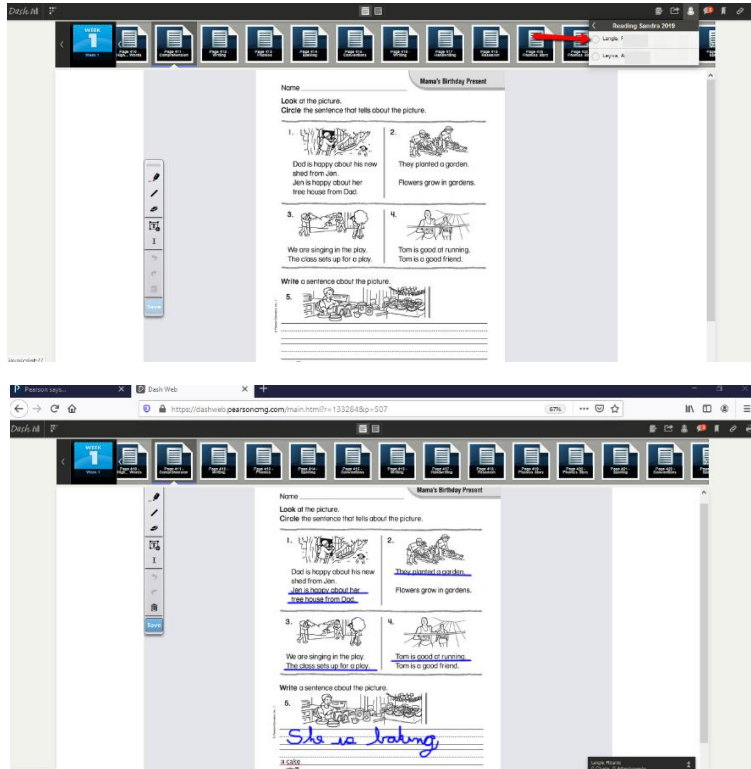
Dash.M

WEEK
1
Week 1

Page 410 High... Words
Page 411 Comprehension
Page 412 Writing
Page 413 Phonics
Page 414 Spelling
Page 415 Conventions
Page 416 Writing
Page 417 Handwriting
Page 418 Research
Page 419 Phonics Story
Page 420 Phonics Story

Reading Sandra 2019
Langle, F
Leyva, A

Mama's Birthday Present

Name

Look at the picture.
Circle the sentence that tells about the picture.

1. Dad is happy about his new shed from Jen.
Jen is happy about her tree house from Dad.

2. They planted a garden.
Flowers grow in gardens.

3. We are singing in the play.
The class sets up for a play.

4. Tom is good at running.
Tom is a good friend.

Write a sentence about the picture.
5.

Save

javascript://

Pearson says...
Dash Web
https://dashweb.pearsoncmg.com/main.html?i=1332848p=507
67%

Dash.M

WEEK
1
Week 1

Page 410 High... Words
Page 411 Comprehension
Page 412 Writing
Page 413 Phonics
Page 414 Spelling
Page 415 Conventions
Page 416 Writing
Page 417 Handwriting
Page 418 Research
Page 419 Phonics Story
Page 420 Phonics Story
Page 421 Spelling
Page 422 Conventions

Mama's Birthday Present

Name

Look at the picture.
Circle the sentence that tells about the picture.

1. Dad is happy about his new shed from Jen.
Jen is happy about her tree house from Dad.

2. They planted a garden.
Flowers grow in gardens.

3. We are singing in the play.
The class sets up for a play.

4. Tom is good at running.
Tom is a good friend.

Write a sentence about the picture.
5.
She is baking
a cake

Save

Langle, Ricardo